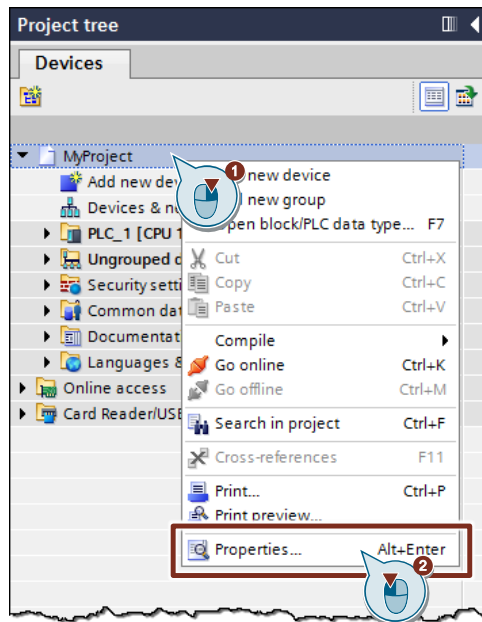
Project tree
Devices
MyProject
Add new dev
Devices & n
PLC_1 [CPU 1
Ungrouped d
Security setti
Common dat
Documentat
Languages &
Online access
Card Reader/USB
1
new device
new group
pen block/PLC data type... F7
Cut Ctrl+X
Copy Ctrl+C
Paste Ctrl+V
Compile
Go online Ctrl+K
Go offline Ctrl+M
Search in project Ctrl+F
Cross-references F11
Print... Ctrl+P
Print preview...
Properties... Alt+Enter
2